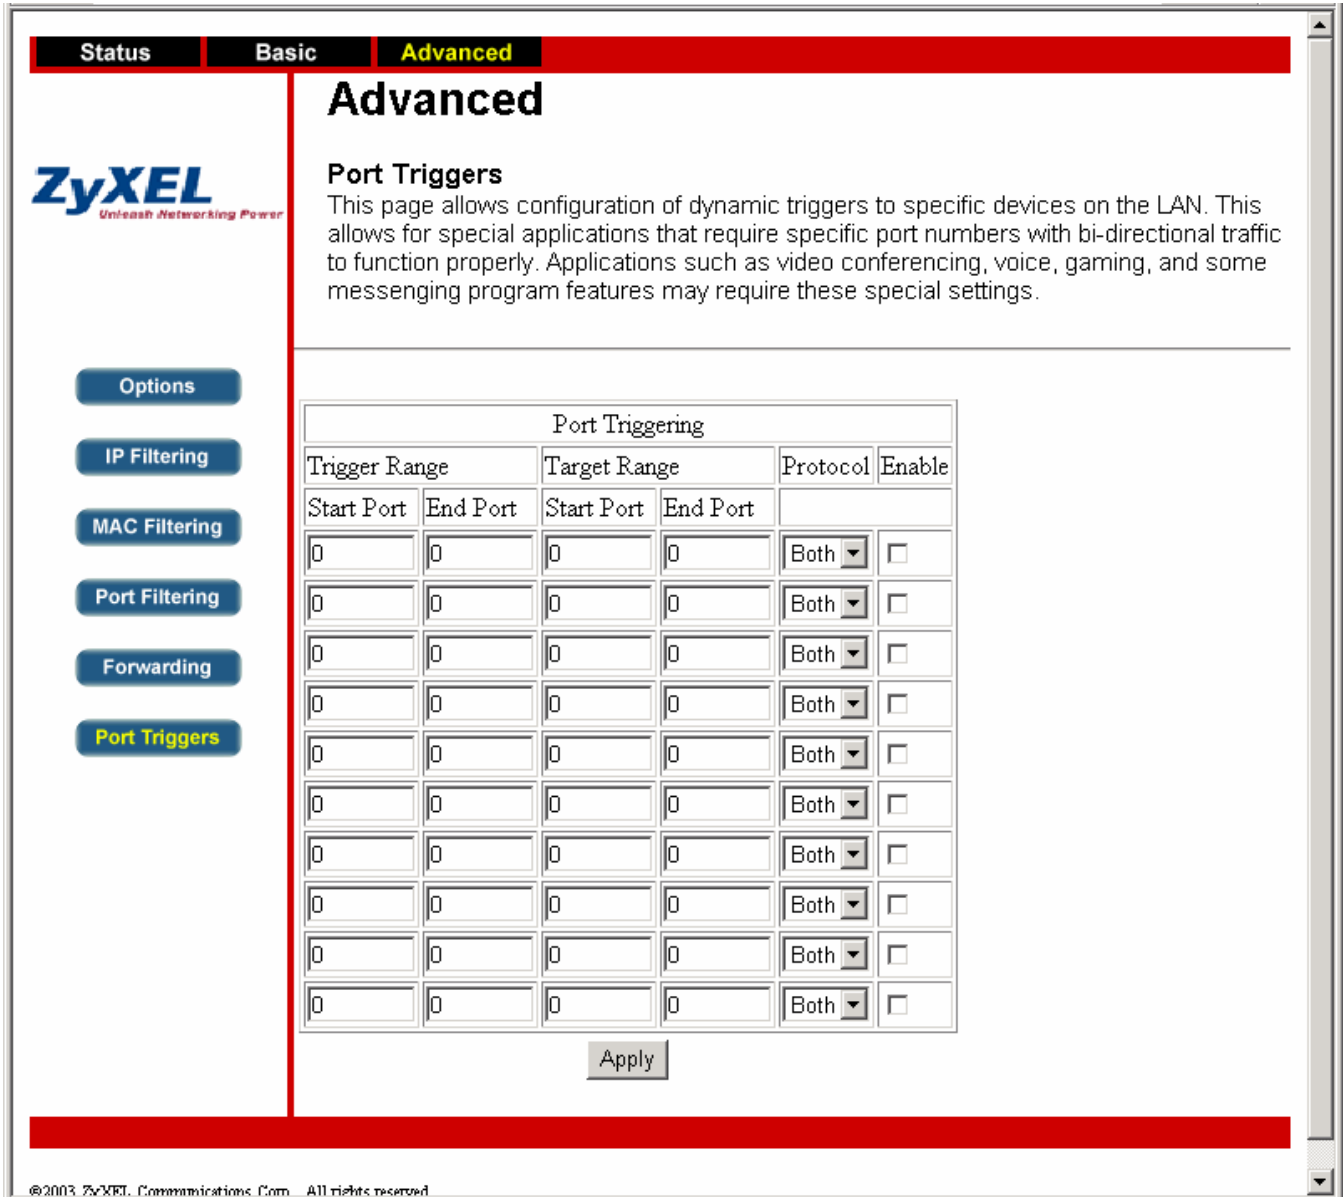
Status Basic Advanced

ZyXEL
Unleash Networking Power

Advanced

Port Triggers
This page allows configuration of dynamic triggers to specific devices on the LAN. This allows for special applications that require specific port numbers with bi-directional traffic to function properly. Applications such as video conferencing, voice, gaming, and some messenging program features may require these special settings.

Options
IP Filtering
MAC Filtering
Port Filtering
Forwarding
Port Triggers

| Port Triggering | | | | | |
|---|---|---|---|---|---|
| Trigger Range | | Target Range | | Protocol | Enable |
| Start Port | End Port | Start Port | End Port | | |
| 0 | 0 | 0 | 0 | Both | |
| 0 | 0 | 0 | 0 | Both | |
| 0 | 0 | 0 | 0 | Both | |
| 0 | 0 | 0 | 0 | Both | |
| 0 | 0 | 0 | 0 | Both | |
| 0 | 0 | 0 | 0 | Both | |
| 0 | 0 | 0 | 0 | Both | |
| 0 | 0 | 0 | 0 | Both | |
| 0 | 0 | 0 | 0 | Both | |
| 0 | 0 | 0 | 0 | Both | |

Apply

©2003 ZyXEL Communications Corp. All rights reserved.